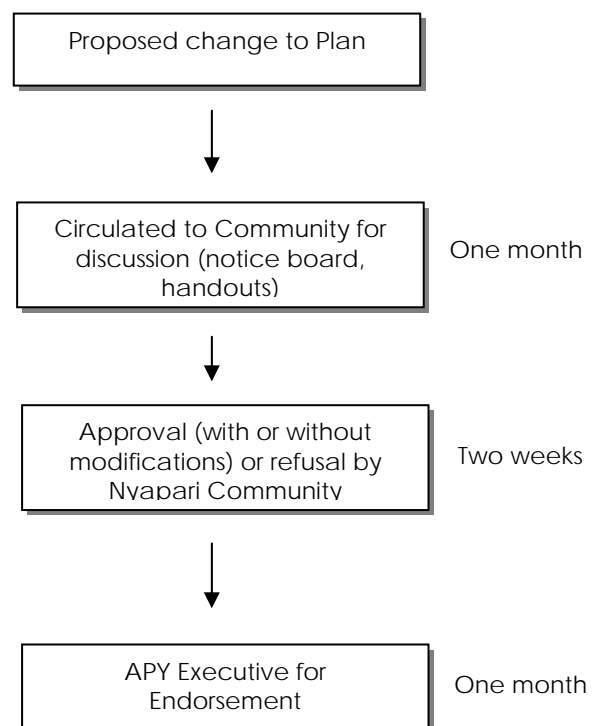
Proposed change to Plan

Circulated to Community for discussion (notice board, handouts)

One month

Approval (with or without modifications) or refusal by Nyapari Community

Two weeks

APY Executive for Endorsement

One month